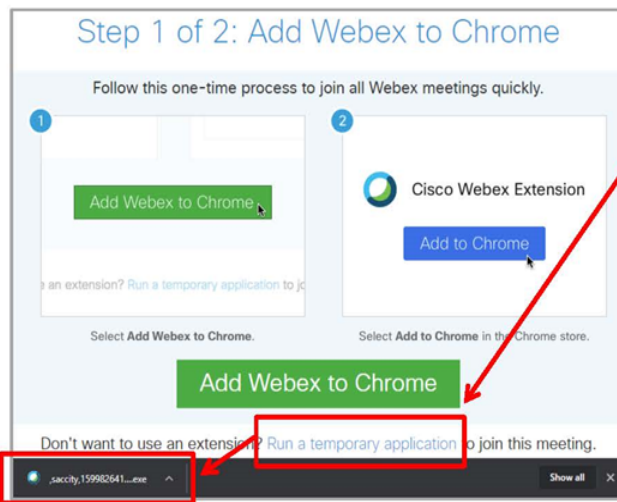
Step 1 of 2: Add Webex to Chrome

Follow this one-time process to join all Webex meetings quickly.

1

Add Webex to Chrome

an extension? Run a temporary application to jo

Select **Add Webex to Chrome**.

2

Cisco Webex Extension

Add to Chrome

Select **Add to Chrome** in the Chrome store.

Add Webex to Chrome

Don't want to use an extension? Run a temporary application to join this meeting.

,saccity,159982641....exe ^

Show all ✕